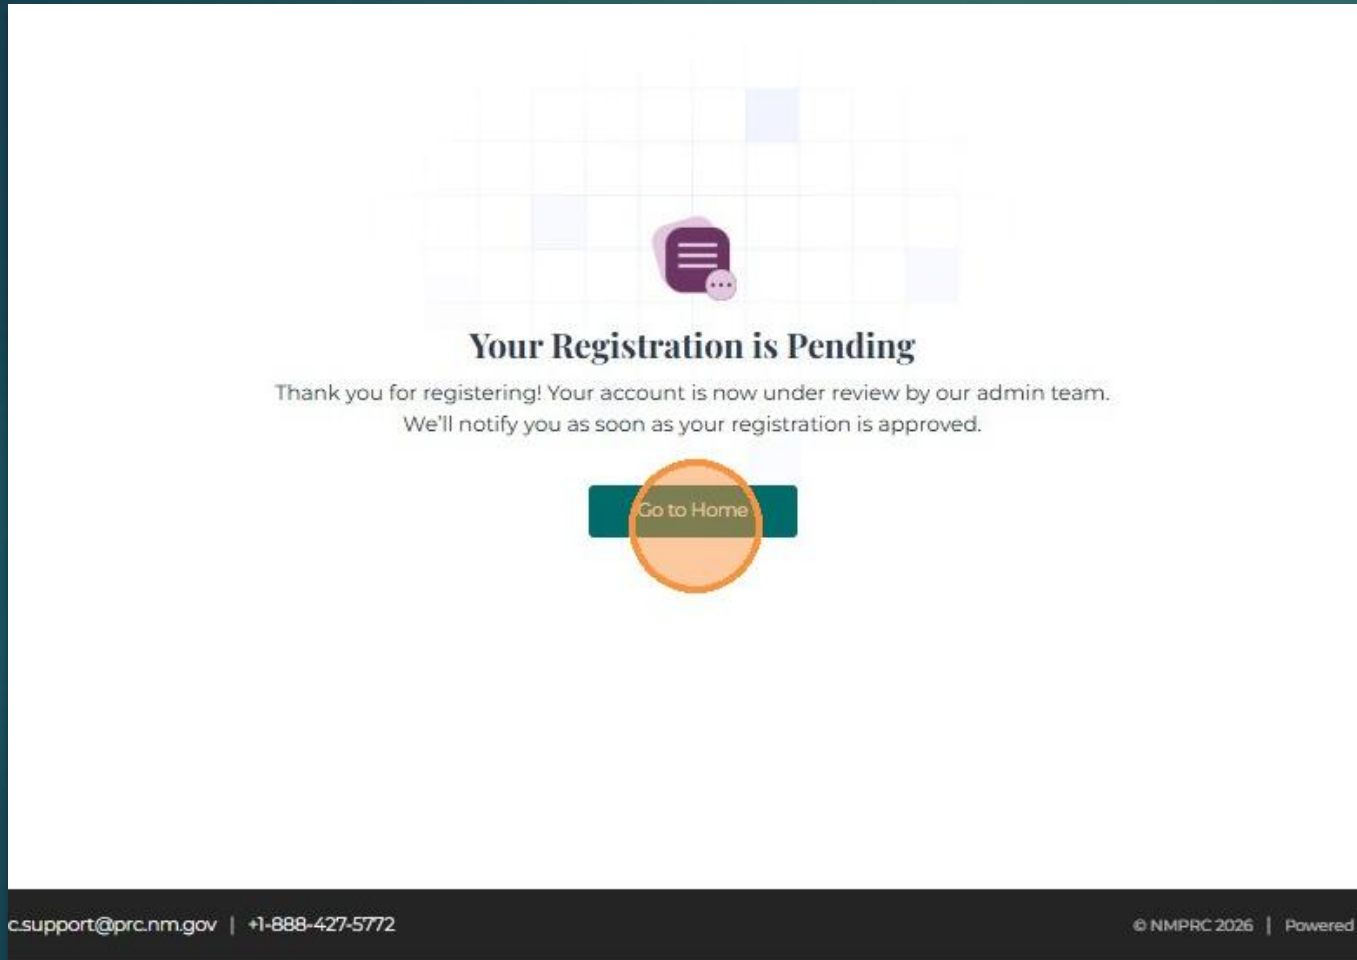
Your Registration is Pending

Thank you for registering! Your account is now under review by our admin team. We'll notify you as soon as your registration is approved.

Go to Home

c.support@prc.nm.gov | +1-888-427-5772

© NMPRC 2026 | Powered